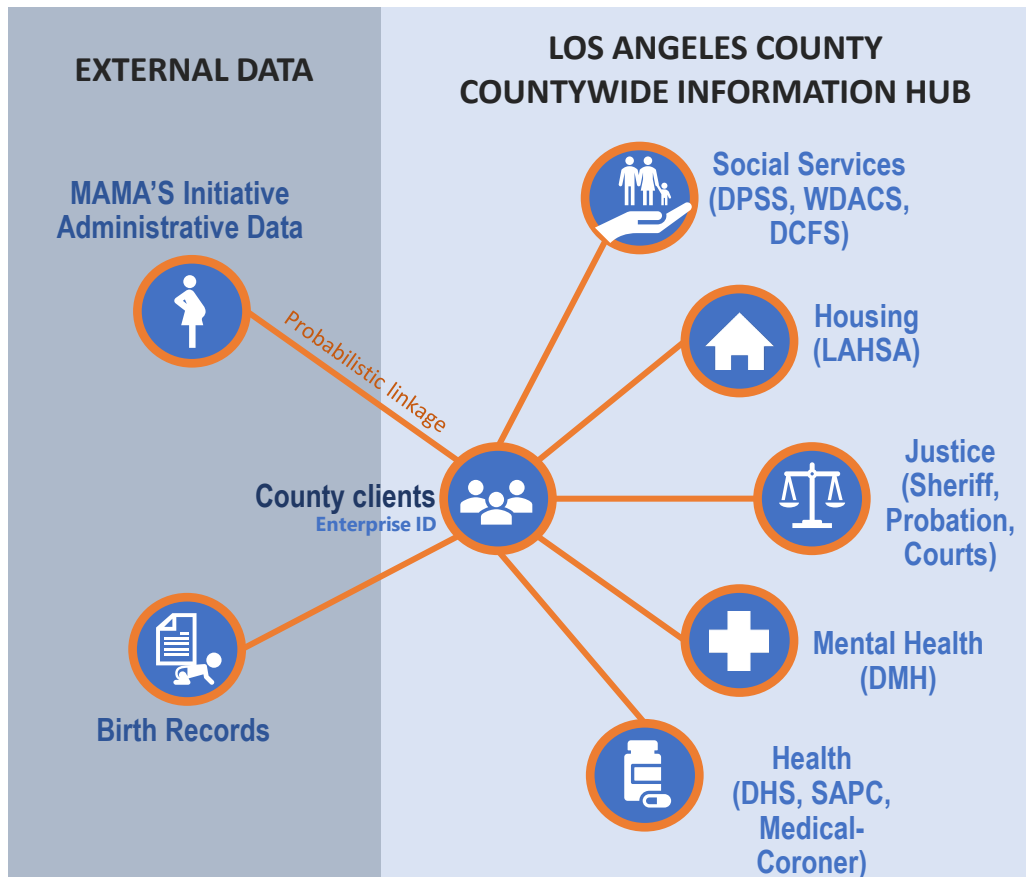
EXTERNAL DATA

LOS ANGELES COUNTY
COUNTYWIDE INFORMATION HUB

MAMA'S Initiative Administrative Data

Probabilistic linkage

Social Services (DPSS, WDACS, DCFS)

Housing (LAHSA)

County clients
Enterprise ID

Justice (Sheriff, Probation, Courts)

Mental Health (DMH)

Birth Records

Health (DHS, SAPC, Medical-Coroner)